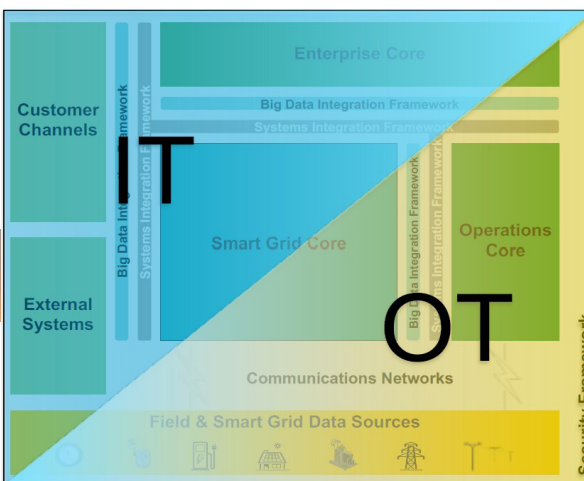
Enterprise Core

Big Data Integration Framework

Systems Integration Framework

Customer Channels

Big Data Integration Framework

Systems Integration Framework

IT

Smart Grid Core

Big Data Integration Framework

Systems Integration Framework

Operations Core

External Systems

OT

Communications Networks

Field & Smart Grid Data Sources

Security Framework